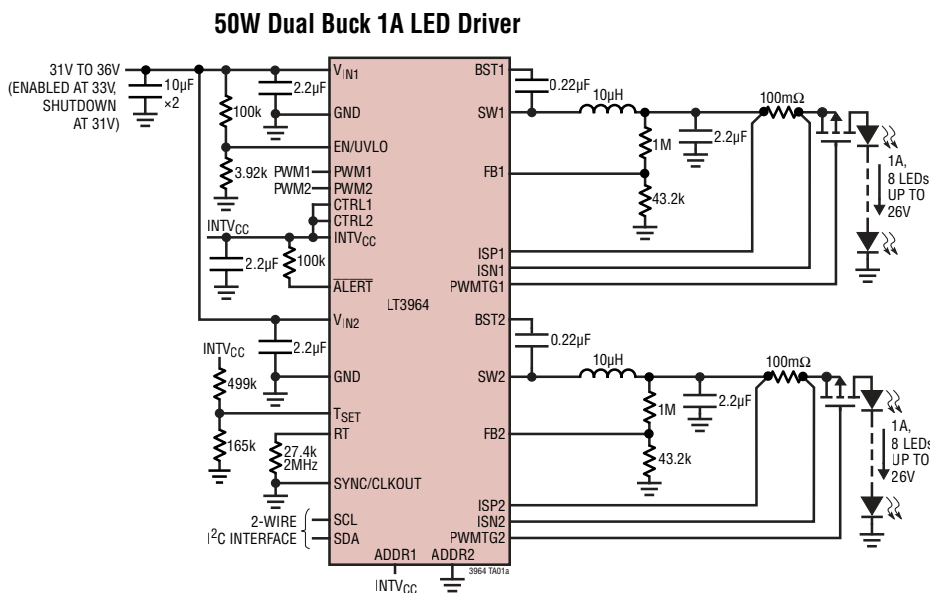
50W Dual Buck 1A LED Driver

31V TO 36V (ENABLED AT 33V, SHUTDOWN AT 31V)

10µF ×2

2.2µF

100k

3.92k

PWM1

PWM2

$INTV_{CC}$

2.2µF

100k

$V_{IN1}$

GND

EN/UVLO

PWM1

PWM2

CTRL1

CTRL2

$INTV_{CC}$

$\overline{ALERT}$

LT3964

$V_{IN2}$

GND

$T_{SET}$

RT

SYNC/CLKOUT

SCL

SDA

ADDR1

ADDR2

BST1

SW1

FB1

ISP1

ISN1

PWMTG1

BST2

SW2

FB2

ISP2

ISN2

PWMTG2

0.22µF

10µH

1M

43.2k

2.2µF

100mΩ

1A, 8 LEDs UP TO 26V

2.2µF

$INTV_{CC}$

499k

165k

27.4k 2MHz

2-WIRE $I^2C$ INTERFACE

$INTV_{CC}$

0.22µF

10µH

1M

43.2k

2.2µF

100mΩ

1A, 8 LEDs UP TO 26V

3964 TA01a